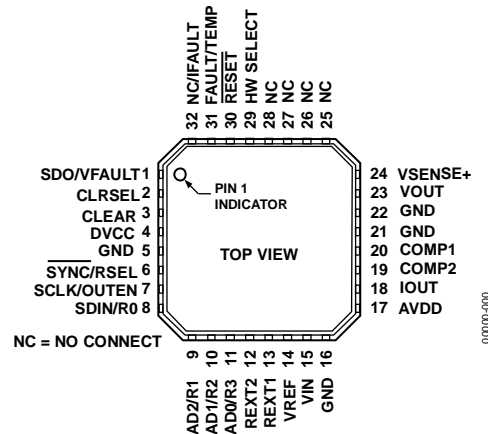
32 NC/IFAULT
31 FAULT/TEMP
30 RESET
29 HW SELECT
28 NC
27 NC
26 NC
25 NC

SDO/VFAULT 1
CLRSEL 2
CLEAR 3
DVCC 4
GND 5
SYNC/RSEL 6
SCLK/OUTEN 7
SDIN/R0 8

PIN 1 INDICATOR

TOP VIEW

24 VSENSE+
23 VOUT
22 GND
21 GND
20 COMP1
19 COMP2
18 IOUT
17 AVDD

NC = NO CONNECT

9 AD2/R1
10 AD1/R2
11 AD0/R3
12 REXT2
13 REXT1
14 VREF
15 VIN
16 GND

00000-000